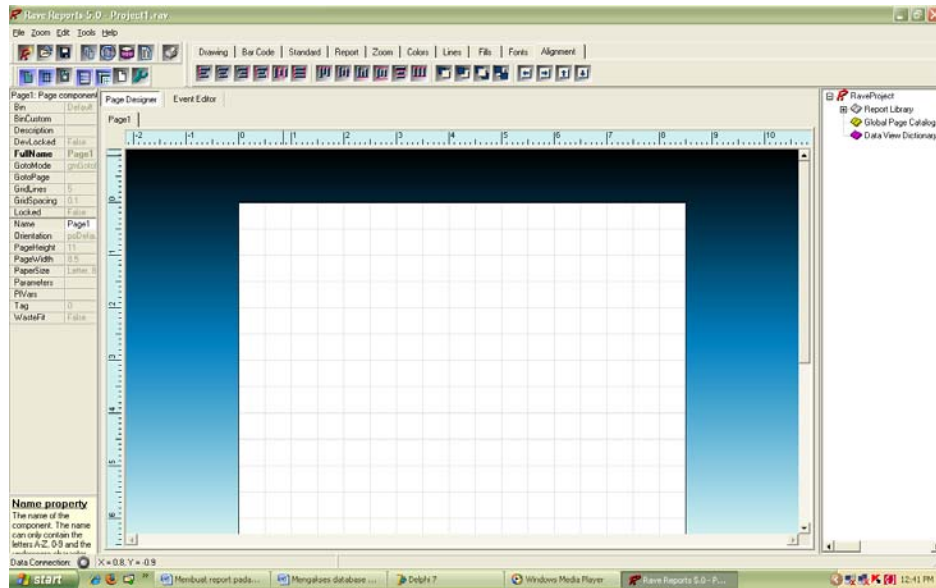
Rave Reports 5.0 - Project1.rav

File Zoom Edit Tools Help

Drawing | Bar Code | Standard | Report | Zoom | Colors | Lines | Fills | Fonts | Alignment

Page1: Page component

| Bin | Default |
|---|---|
| BinCustom | |
| Description | |
| DevLocked | False |
| FullName | Page1 |
| GotoMode | gmGotoI |
| GotoPage | |
| GridLines | 5 |
| GridSpacing | 0.1 |
| Locked | False |
| Name | Page1 |
| Orientation | poDefau |
| PageHeight | 11 |
| PageWidth | 8.5 |
| PaperSize | Letter, 8 |
| Parameters | |
| PIVars | |
| Tag | 0 |
| WasteFit | False |

Name property
The name of the component. The name can only contain the letters A-Z, 0-9 and the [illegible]

Page Designer | Event Editor

Page1

-2 -1 0 1 2 3 4 5 6 7 8 9 10

0 1 2 3 4 5 6

RaveProject
Report Library
Global Page Catalog
Data View Dictionary

Data Connection: X = 0.8, Y = -0.9

start | Membuat report pada... | Mengakses database ... | Delphi 7 | Windows Media Player | Rave Reports 5.0 - P... | 12:41 PM